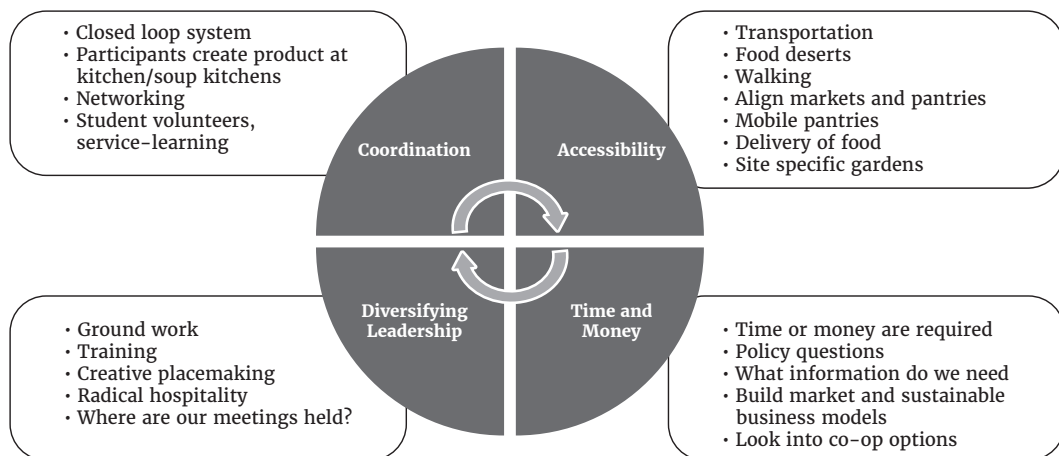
• Closed loop system
• Participants create product at kitchen/soup kitchens
• Networking
• Student volunteers, service-learning

• Transportation
• Food deserts
• Walking
• Align markets and pantries
• Mobile pantries
• Delivery of food
• Site specific gardens

Coordination

Accessibility

Diversifying Leadership

Time and Money

• Ground work
• Training
• Creative placemaking
• Radical hospitality
• Where are our meetings held?

• Time or money are required
• Policy questions
• What information do we need
• Build market and sustainable business models
• Look into co-op options